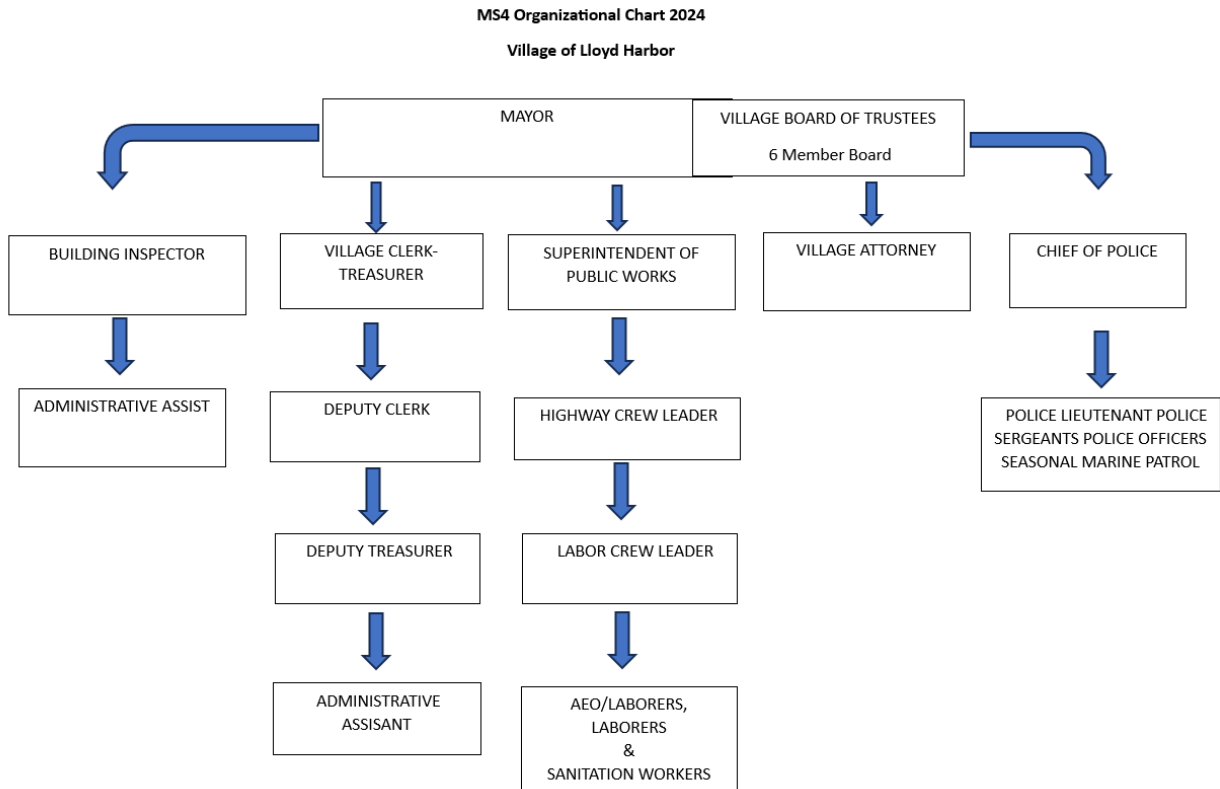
MS4 Organizational Chart 2024

Village of Lloyd Harbor

MAYOR

VILLAGE BOARD OF TRUSTEES

6 Member Board

BUILDING INSPECTOR

VILLAGE CLERK-TREASURER

SUPERINTENDENT OF PUBLIC WORKS

VILLAGE ATTORNEY

CHIEF OF POLICE

ADMINISTRATIVE ASSIST

DEPUTY CLERK

HIGHWAY CREW LEADER

POLICE LIEUTENANT POLICE SERGEANTS POLICE OFFICERS SEASONAL MARINE PATROL

DEPUTY TREASURER

LABOR CREW LEADER

ADMINISTRATIVE ASSISANT

AEO/LABORERS, LABORERS & SANITATION WORKERS